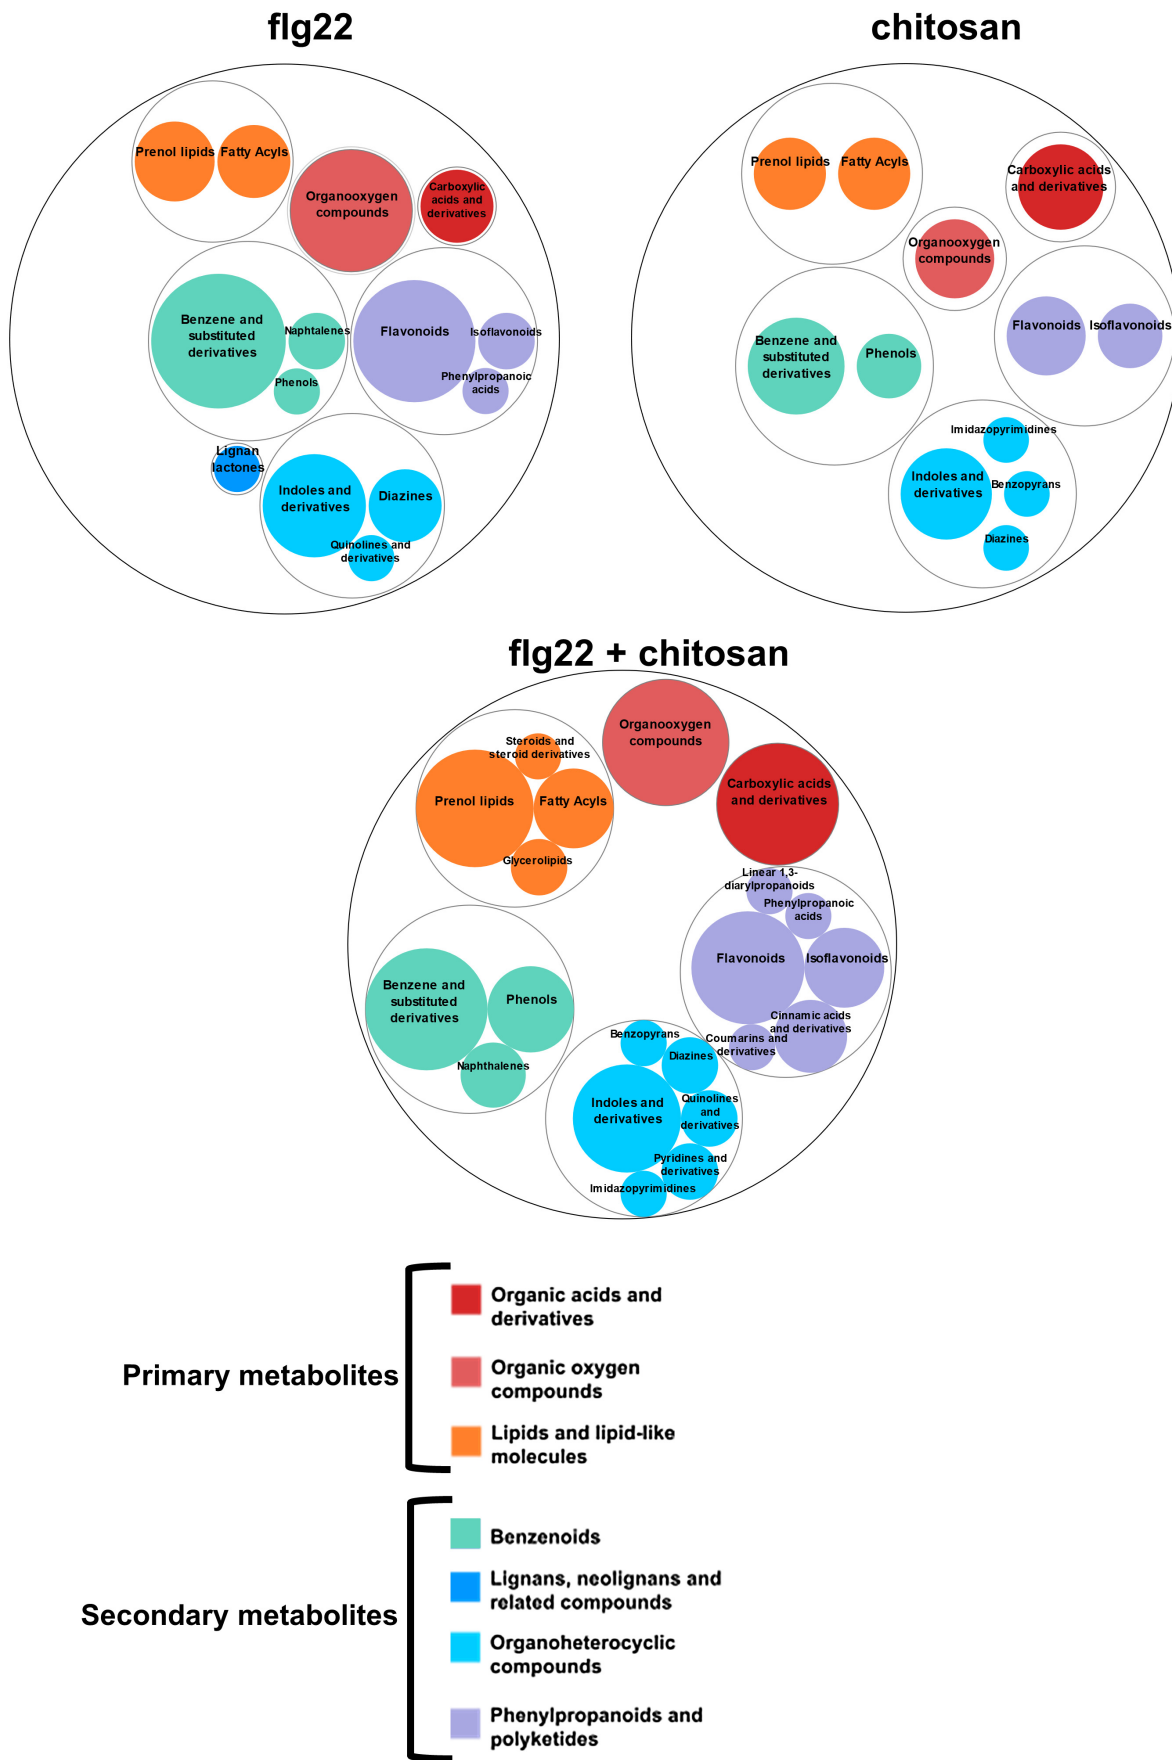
flg22

Prenol lipids Fatty Acyls
Organooxygen compounds
Carboxylic acids and derivatives
Benzene and substituted derivatives
Naphtalenes
Phenols
Flavonoids
Isoflavonoids
Phenylpropanoic acids
Lignan lactones
Indoles and derivatives
Diazines
Quinolines and derivatives

chitosan

Prenol lipids Fatty Acyls
Carboxylic acids and derivatives
Organooxygen compounds
Benzene and substituted derivatives
Phenols
Flavonoids Isoflavonoids
Imidazopyrimidines
Indoles and derivatives
Benzopyrans
Diazines

flg22 + chitosan

Organooxygen compounds
Steroids and steroid derivatives
Prenol lipids
Fatty Acyls
Glycerolipids
Carboxylic acids and derivatives
Linear 1,3-diarylpropanoids
Phenylpropanoic acids
Flavonoids
Isoflavonoids
Cinnamic acids and derivatives
Coumarins and derivatives
Benzene and substituted derivatives
Phenols
Naphthalenes
Benzopyrans
Diazines
Indoles and derivatives
Quinolines and derivatives
Pyridines and derivatives
Imidazopyrimidines

Primary metabolites
Organic acids and derivatives
Organic oxygen compounds
Lipids and lipid-like molecules

Secondary metabolites
Benzenoids
Lignans, neolignans and related compounds
Organoheterocyclic compounds
Phenylpropanoids and polyketides